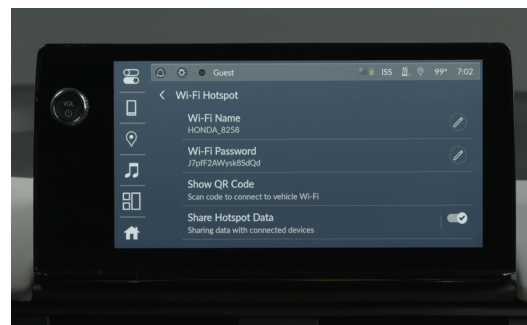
VOL

Guest

ISS 99° 7:02

Wi-Fi Hotspot

Wi-Fi Name
HONDA_8258

Wi-Fi Password
J7pfF2AWysk85dQd

Show QR Code
Scan code to connect to vehicle Wi-Fi

Share Hotspot Data
Sharing data with connected devices